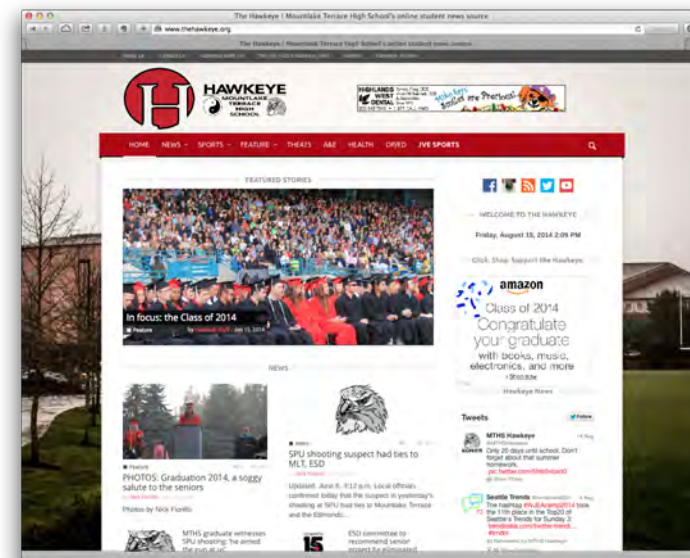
The Hawkeye | Mountlake Terrace High School's online student news source

www.thehawkeye.org

The Hawkeye | Mountlake Terrace High School's online student news source

H HAWKEYE MOUNTLAKE TERRACE HIGH SCHOOL

HIGHLANDS WEST DENTAL

Smiles are Precious!

HOME NEWS SPORTS FEATURE THE425 A&E HEALTH OP/ED JIVE SPORTS

FEATURED STORIES

In focus: the Class of 2014

Feature

NEWS

Feature

PHOTOS: Graduation 2014, a soggy salute to the seniors

Photos by Nick Fiorillo

SPU shooting suspect had ties to MLT, ESD

Updated: June 6, 9:12 p.m. Local officials confirmed today that the suspect in yesterday's shooting at SPU has ties to Mountlake Terrace and the Edmonds...

MTHS graduate witnesses SPU shooting; he aimed the gun at us

ESD committee to recommend senior project be eliminated

WELCOME TO THE HAWKEYE

Friday, August 15, 2014 2:09 PM

Click. Shop. Support the Hawkeye.

amazon

Class of 2014 Congratulate your graduate with books, music, electronics, and more

Shop now

Hawkeye News

Tweets

Follow

MTHS Hawkeye

14 Aug

Only 20 days until school. Don't forget about that summer homework.

Seattle Trends

4 Aug

The hashtag #NJEAcamp2014 took the 11th place in the Top20 of Seattle's Trends for Sunday 3:

Retweeted by MTHS Hawkeye